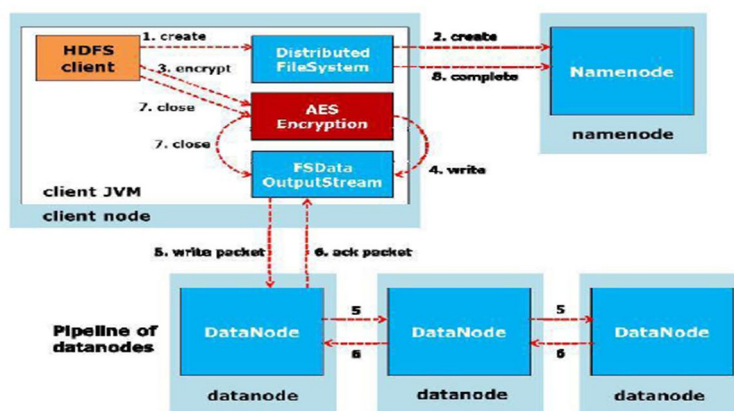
HDFS client

1. create

3. encrypt

7. close

7. close

Distributed FileSystem

AES Encryption

FSData OutputStream

client JVM

client node

2. create

8. complete

Namenode

namenode

4. write

5. write packet

6. ack packet

Pipeline of datanodes

DataNode

datanode

5

6

DataNode

datanode

5

6

DataNode

datanode